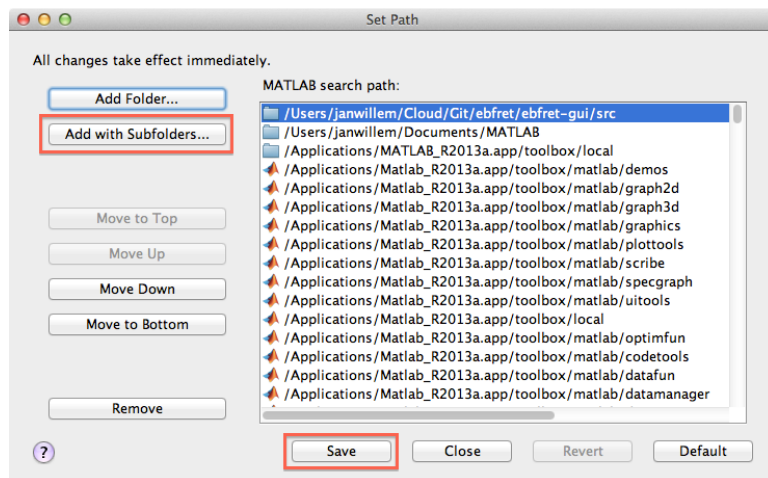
Set Path

All changes take effect immediately.

Add Folder...

Add with Subfolders...

Move to Top

Move Up

Move Down

Move to Bottom

Remove

MATLAB search path:

/Users/janwillem/Cloud/Git/ebfret/ebfret-gui/src
/Users/janwillem/Documents/MATLAB
/Applications/MATLAB_R2013a.app/toolbox/local
/Applications/Matlab_R2013a.app/toolbox/matlab/demos
/Applications/Matlab_R2013a.app/toolbox/matlab/graph2d
/Applications/Matlab_R2013a.app/toolbox/matlab/graph3d
/Applications/Matlab_R2013a.app/toolbox/matlab/graphics
/Applications/Matlab_R2013a.app/toolbox/matlab/plottools
/Applications/Matlab_R2013a.app/toolbox/matlab/scribe
/Applications/Matlab_R2013a.app/toolbox/matlab/specgraph
/Applications/Matlab_R2013a.app/toolbox/matlab/uitools
/Applications/Matlab_R2013a.app/toolbox/local
/Applications/Matlab_R2013a.app/toolbox/matlab/optimfun
/Applications/Matlab_R2013a.app/toolbox/matlab/codetools
/Applications/Matlab_R2013a.app/toolbox/matlab/datafun
/Applications/Matlab_R2013a.app/toolbox/matlab/datamanager

?

Save

Close

Revert

Default